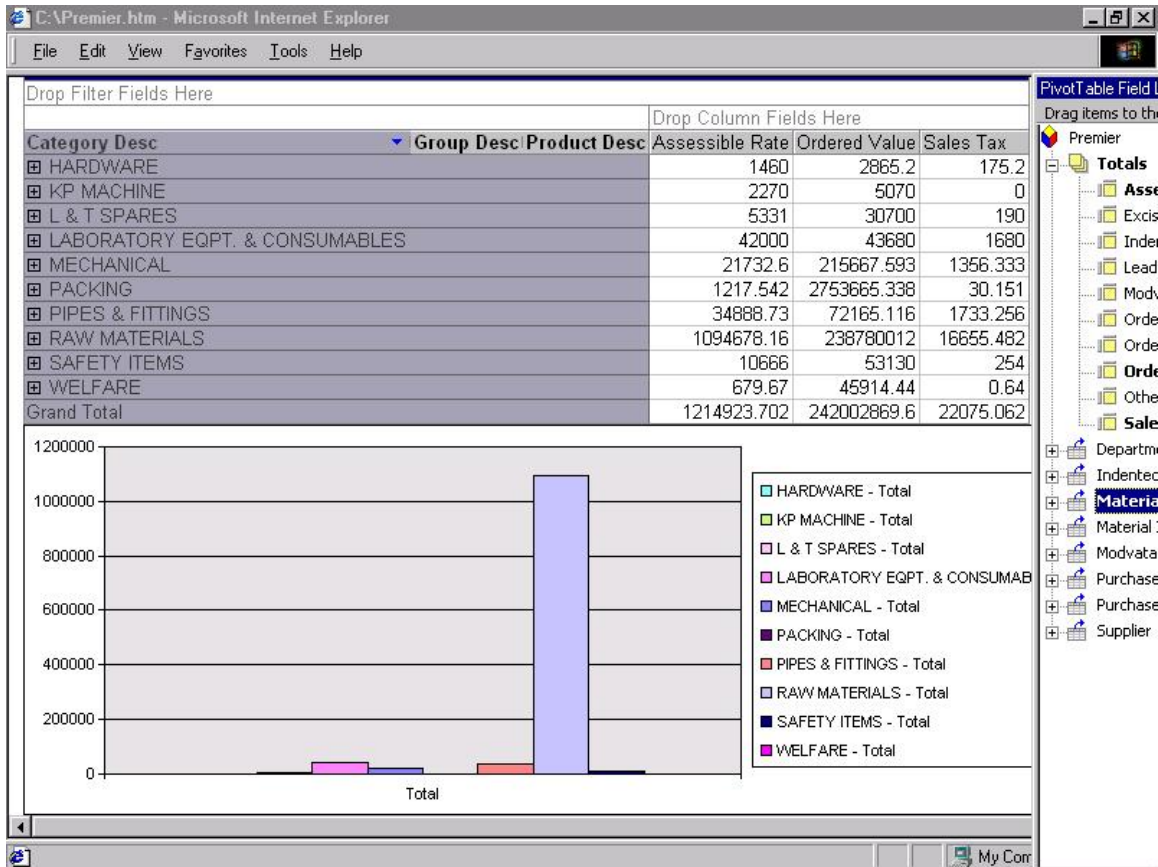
C:\Premier.htm - Microsoft Internet Explorer

File Edit View Favorites Tools Help

Drop Filter Fields Here

Drop Column Fields Here

| Category Desc | Group Desc | Product Desc | Assessible Rate | Ordered Value | Sales Tax |
|---|---|---|---|---|---|
| ⊞ HARDWARE | | | 1460 | 2865.2 | 175.2 |
| ⊞ KP MACHINE | | | 2270 | 5070 | 0 |
| ⊞ L & T SPARES | | | 5331 | 30700 | 190 |
| ⊞ LABORATORY EQPT. & CONSUMABLES | | | 42000 | 43680 | 1680 |
| ⊞ MECHANICAL | | | 21732.6 | 215667.593 | 1356.333 |
| ⊞ PACKING | | | 1217.542 | 2753665.338 | 30.151 |
| ⊞ PIPES & FITTINGS | | | 34888.73 | 72165.116 | 1733.256 |
| ⊞ RAW MATERIALS | | | 1094678.16 | 238780012 | 16655.482 |
| ⊞ SAFETY ITEMS | | | 10666 | 53130 | 254 |
| ⊞ WELFARE | | | 679.67 | 45914.44 | 0.64 |
| Grand Total | | | 1214923.702 | 242002869.6 | 22075.062 |

1200000
1000000
800000
600000
400000
200000
0
Total

HARDWARE - Total
KP MACHINE - Total
L & T SPARES - Total
LABORATORY EQPT. & CONSUMAB
MECHANICAL - Total
PACKING - Total
PIPES & FITTINGS - Total
RAW MATERIALS - Total
SAFETY ITEMS - Total
WELFARE - Total

PivotTable Field L
Drag items to the
Premier
Totals
Asse
Excis
Inder
Lead
Modv
Orde
Orde
Orde
Othe
Sale
Departm
Indented
Materia
Material
Modvata
Purchase
Purchase
Supplier

My Com